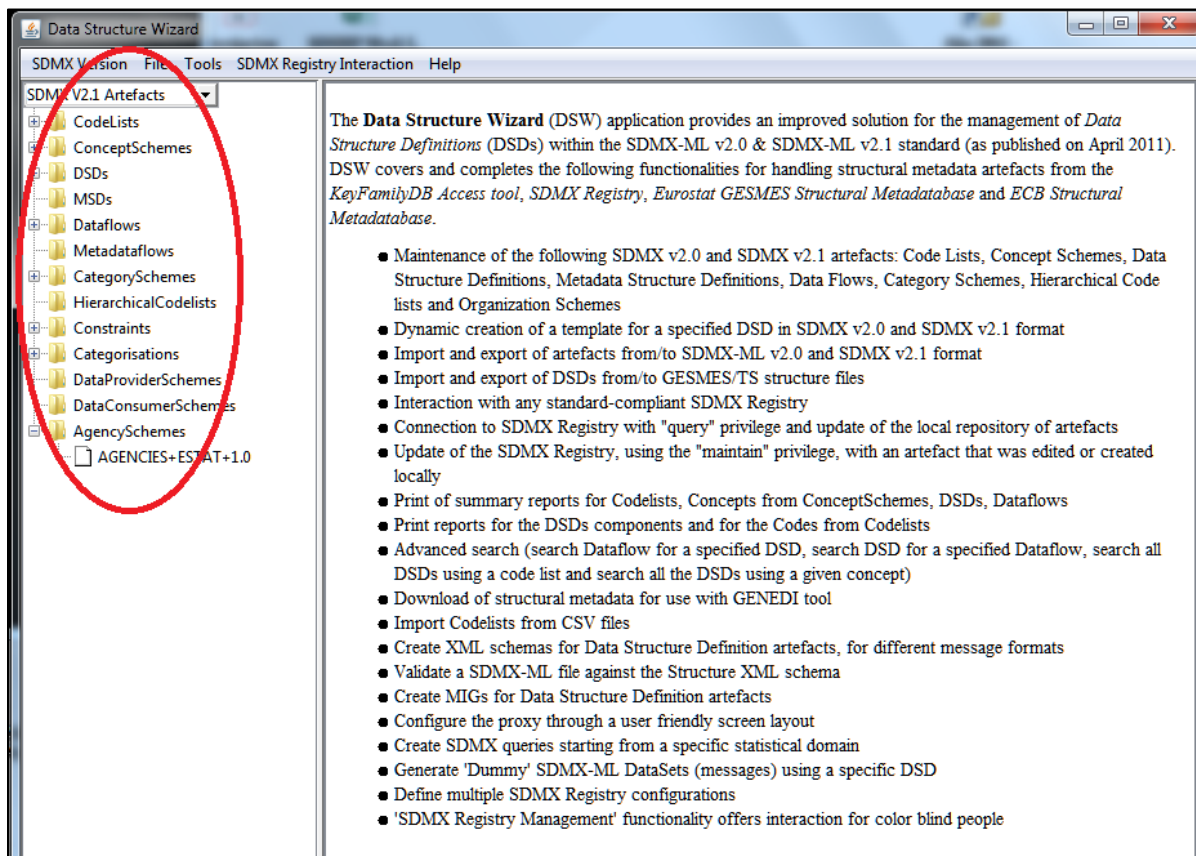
Data Structure Wizard

SDMX Version File Tools SDMX Registry Interaction Help

SDMX V2.1 Artefacts

CodeLists
ConceptSchemes
DSDs
MSDs
Dataflows
Metadataflows
CategorySchemes
HierarchicalCodelists
Constraints
Categorisations
DataProviderSchemes
DataConsumerSchemes
AgencySchemes
AGENCIES+ESTAT+1.0

The **Data Structure Wizard** (DSW) application provides an improved solution for the management of *Data Structure Definitions* (DSDs) within the SDMX-ML v2.0 & SDMX-ML v2.1 standard (as published on April 2011). DSW covers and completes the following functionalities for handling structural metadata artefacts from the *KeyFamilyDB Access tool*, *SDMX Registry*, *Eurostat GESMES Structural Metadatabase* and *ECB Structural Metadatabase*.

- Maintenance of the following SDMX v2.0 and SDMX v2.1 artefacts: Code Lists, Concept Schemes, Data Structure Definitions, Metadata Structure Definitions, Data Flows, Category Schemes, Hierarchical Code lists and Organization Schemes
- Dynamic creation of a template for a specified DSD in SDMX v2.0 and SDMX v2.1 format
- Import and export of artefacts from/to SDMX-ML v2.0 and SDMX v2.1 format
- Import and export of DSDs from/to GESMES/TS structure files
- Interaction with any standard-compliant SDMX Registry
- Connection to SDMX Registry with "query" privilege and update of the local repository of artefacts
- Update of the SDMX Registry, using the "maintain" privilege, with an artefact that was edited or created locally
- Print of summary reports for Codelists, Concepts from ConceptSchemes, DSDs, Dataflows
- Print reports for the DSDs components and for the Codes from Codelists
- Advanced search (search Dataflow for a specified DSD, search DSD for a specified Dataflow, search all DSDs using a code list and search all the DSDs using a given concept)
- Download of structural metadata for use with GENEDI tool
- Import Codelists from CSV files
- Create XML schemas for Data Structure Definition artefacts, for different message formats
- Validate a SDMX-ML file against the Structure XML schema
- Create MIGs for Data Structure Definition artefacts
- Configure the proxy through a user friendly screen layout
- Create SDMX queries starting from a specific statistical domain
- Generate 'Dummy' SDMX-ML DataSets (messages) using a specific DSD
- Define multiple SDMX Registry configurations
- 'SDMX Registry Management' functionality offers interaction for color blind people